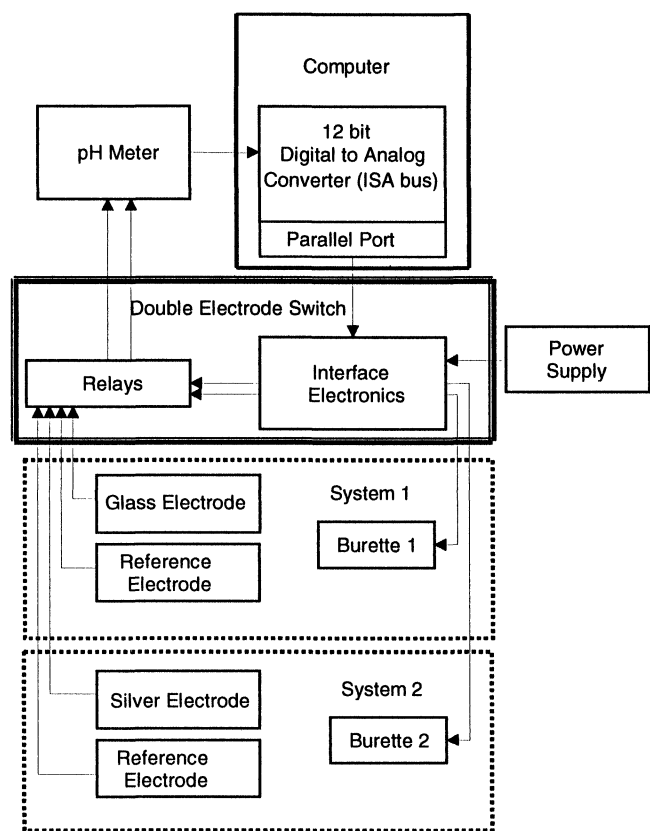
Computer

pH Meter

12 bit
Digital to Analog
Converter (ISA bus)

Parallel Port

Double Electrode Switch

Relays

Interface
Electronics

Power
Supply

Glass Electrode

System 1

Reference
Electrode

Burette 1

Silver Electrode

System 2

Reference
Electrode

Burette 2